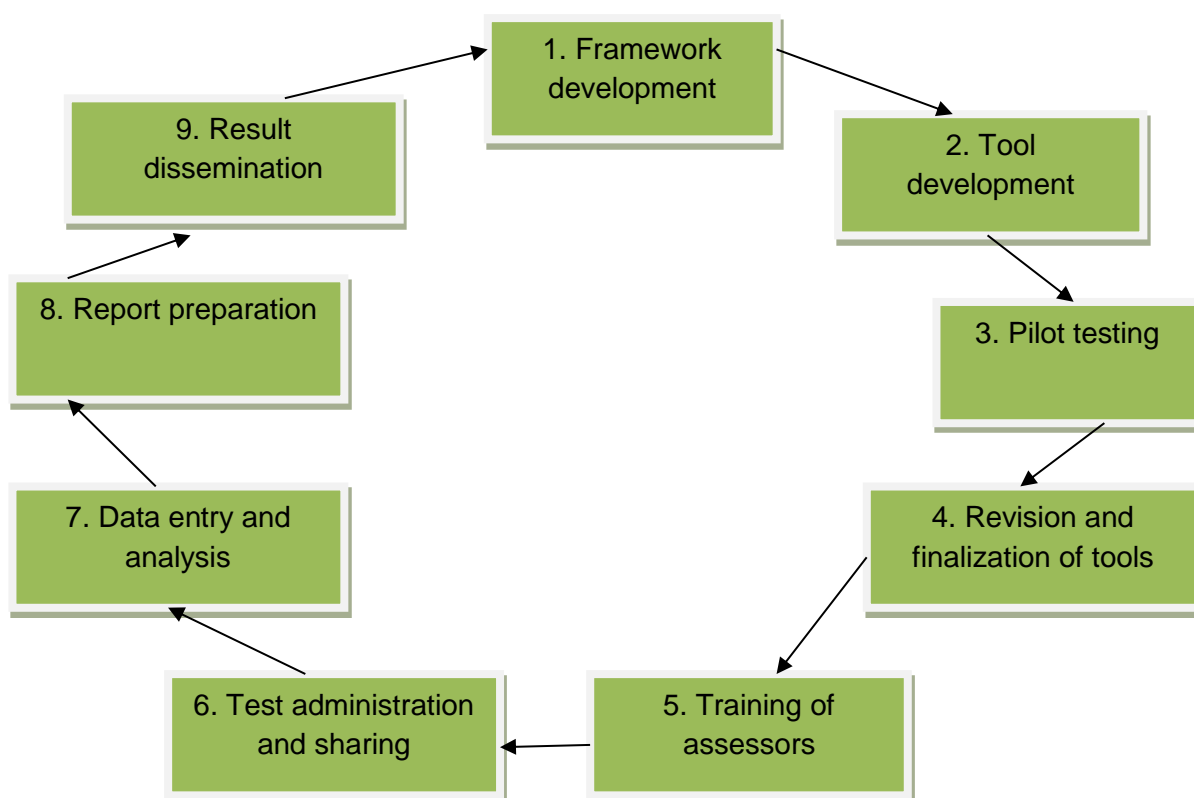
1. Framework development

2. Tool development

3. Pilot testing

4. Revision and finalization of tools

5. Training of assessors

6. Test administration and sharing

7. Data entry and analysis

8. Report preparation

9. Result dissemination